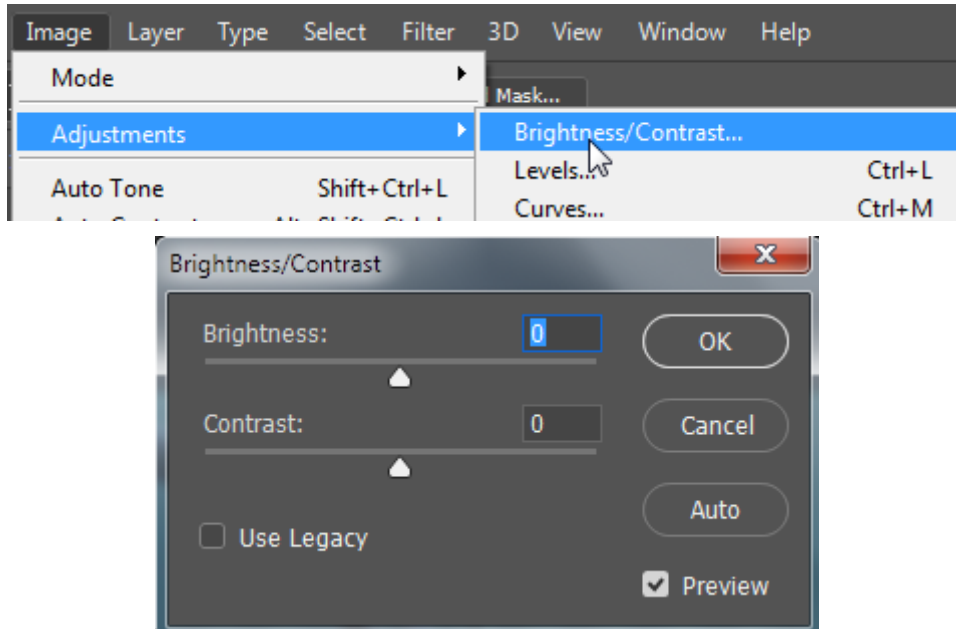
Image Layer Type Select Filter 3D View Window Help

Mode

Mask...

Adjustments

Brightness/Contrast...

Levels... Ctrl+L

Auto Tone Shift+Ctrl+L

Curves... Ctrl+M

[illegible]

Brightness/Contrast

x

Brightness: 0

OK

Contrast: 0

Cancel

Auto

Use Legacy

Preview